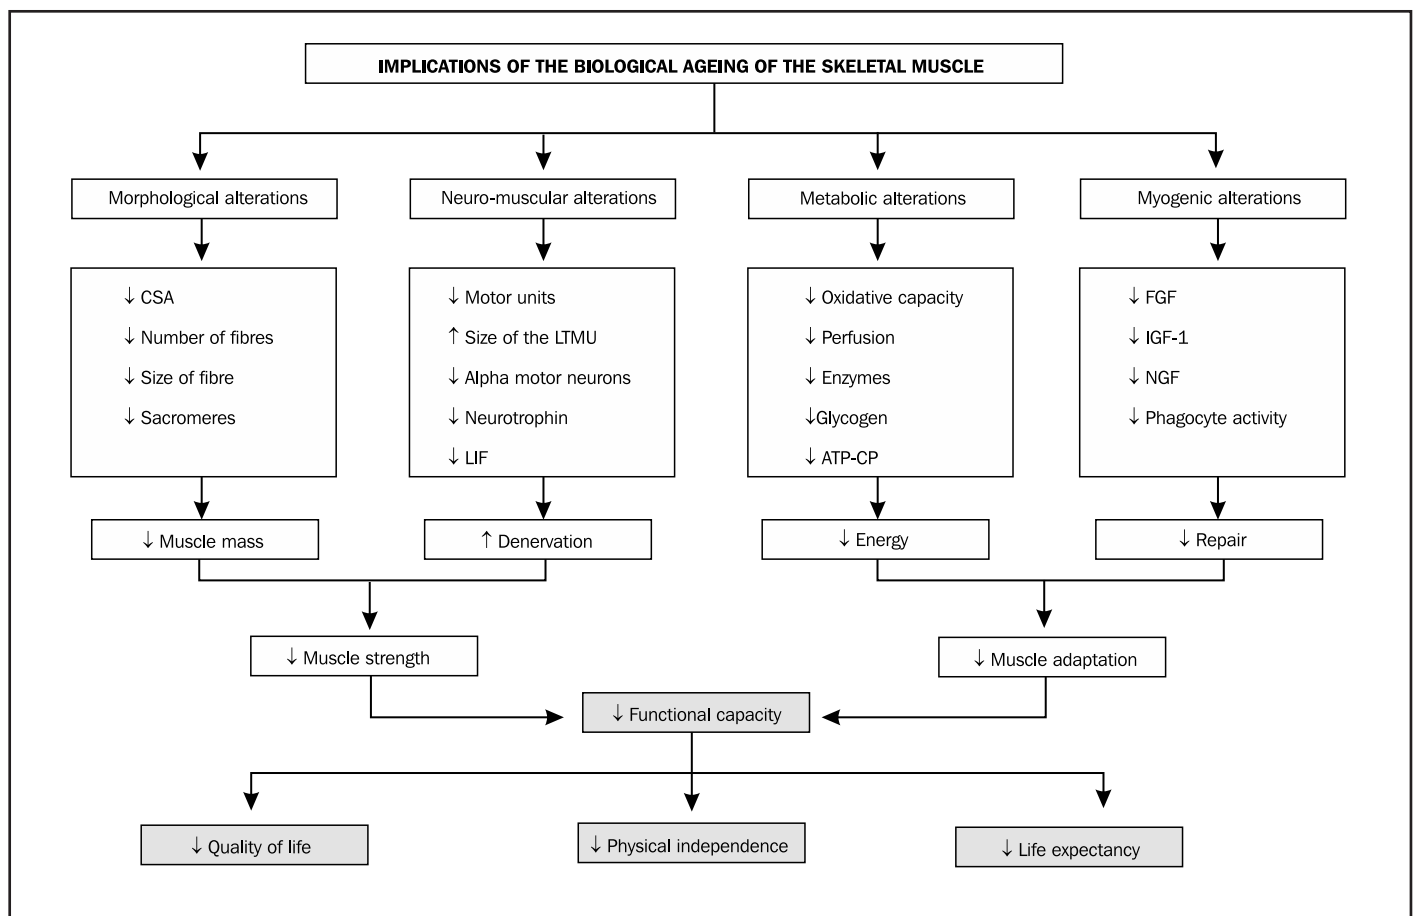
IMPLICATIONS OF THE BIOLOGICAL AGEING OF THE SKELETAL MUSCLE

Morphological alterations

$\downarrow$ CSA
$\downarrow$ Number of fibres
$\downarrow$ Size of fibre
$\downarrow$ Sacromeres

$\downarrow$ Muscle mass

Neuro-muscular alterations

$\downarrow$ Motor units
$\uparrow$ Size of the LTMU
$\downarrow$ Alpha motor neurons
$\downarrow$ Neurotrophin
$\downarrow$ LIF

$\uparrow$ Denervation

Metabolic alterations

$\downarrow$ Oxidative capacity
$\downarrow$ Perfusion
$\downarrow$ Enzymes
$\downarrow$Glycogen
$\downarrow$ ATP-CP

$\downarrow$ Energy

Myogenic alterations

$\downarrow$ FGF
$\downarrow$ IGF-1
$\downarrow$ NGF
$\downarrow$ Phagocyte activity

$\downarrow$ Repair

$\downarrow$ Muscle strength

$\downarrow$ Muscle adaptation

$\downarrow$ Functional capacity

$\downarrow$ Quality of life

$\downarrow$ Physical independence

$\downarrow$ Life expectancy